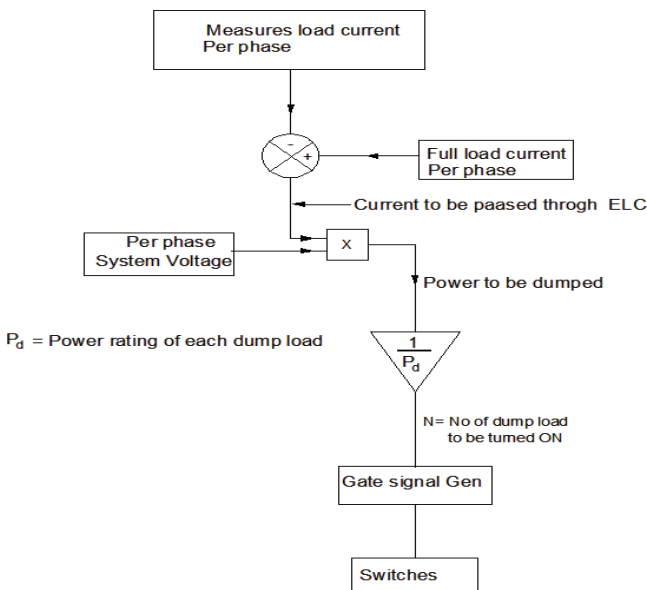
Measures load current
Per phase

-
+

Full load current
Per phase

Current to be paased throgh ELC

Per phase
System Voltage

X

Power to be dumped

$P_d$ = Power rating of each dump load

$\frac{1}{P_d}$

N= No of dump load
to be turned ON

Gate signal Gen

Switches